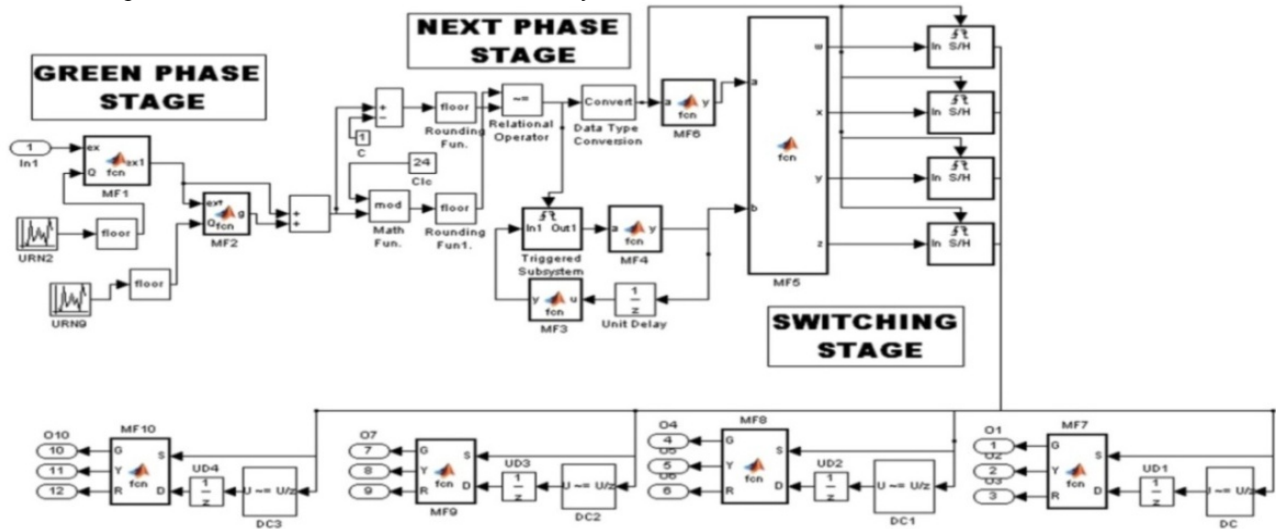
NEXT PHASE STAGE

GREEN PHASE STAGE

1
In1

ex
Q
x1
fcn
MF1

URN2

floor

URN9

floor

ext
Q
g
fcn
MF2

+
+

+
−

1
C

floor
Rounding Fun.

24
Clc

mod
Math Fun.

floor
Rounding Fun1.

~=
Relational Operator

Convert
Data Type Conversion

a
y
fcn
MF6

a
b
fcn
MF5

w
x
y
z

In S/H
In S/H
In S/H
In S/H

In1 Out1
Triggered Subsystem

a
y
fcn
MF4

y
u
fcn
MF3

$\frac{1}{z}$
Unit Delay

SWITCHING STAGE

O10
10
11
12
G
Y
R
S
D
fcn
MF10
UD4
$\frac{1}{z}$
U ~= U/z
DC3

O7
7
8
9
G
Y
R
S
D
fcn
MF9
UD3
$\frac{1}{z}$
U ~= U/z
DC2

O4
4
O5
5
O6
6
G
Y
R
S
D
MF8
UD2
$\frac{1}{z}$
U ~= U/z
DC1

O1
1
O2
2
O3
3
G
Y
R
S
D
fcn
MF7
UD1
$\frac{1}{z}$
I ~= U/z
DC